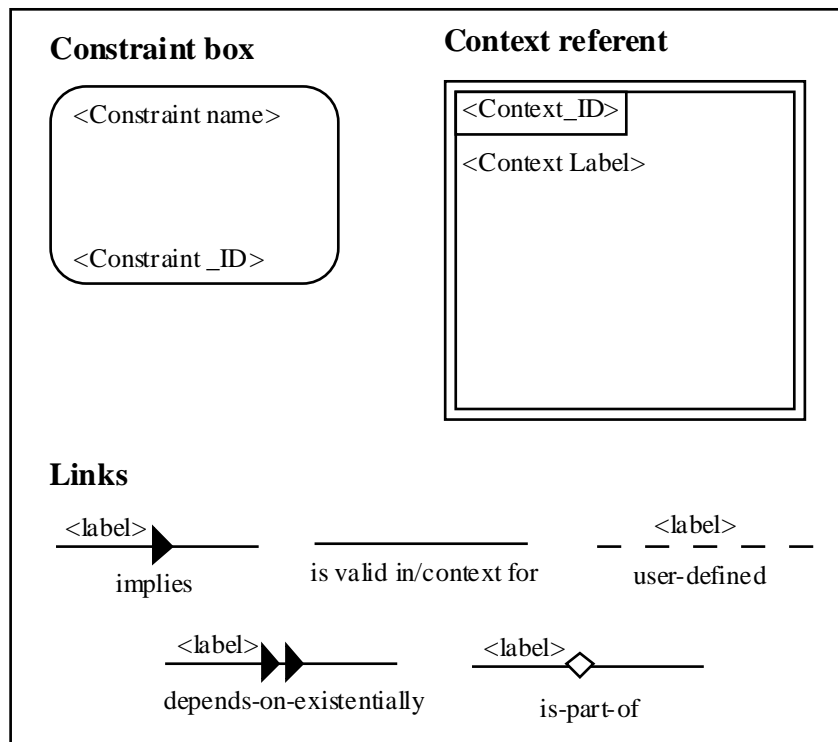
Constraint box

<Constraint name>

<Constraint _ID>

Context referent

<Context_ID>

<Context Label>

Links

<label>

implies

is valid in/context for

<label>

user-defined

<label>

depends-on-existentially

<label>

is-part-of